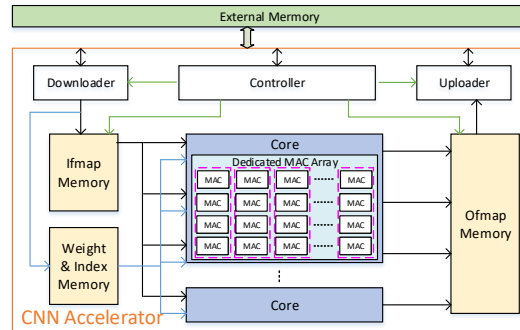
External Memory

Downloader

Controller

Uploader

Ifmap Memory

Weight & Index Memory

Core

Dedicated MAC Array

| MAC | MAC | MAC | ...... | MAC |
|---|---|---|---|---|
| MAC | MAC | MAC | ...... | MAC |
| MAC | MAC | MAC | ...... | MAC |
| MAC | MAC | MAC | ...... | MAC |

Core

Ofmap Memory

CNN Accelerator